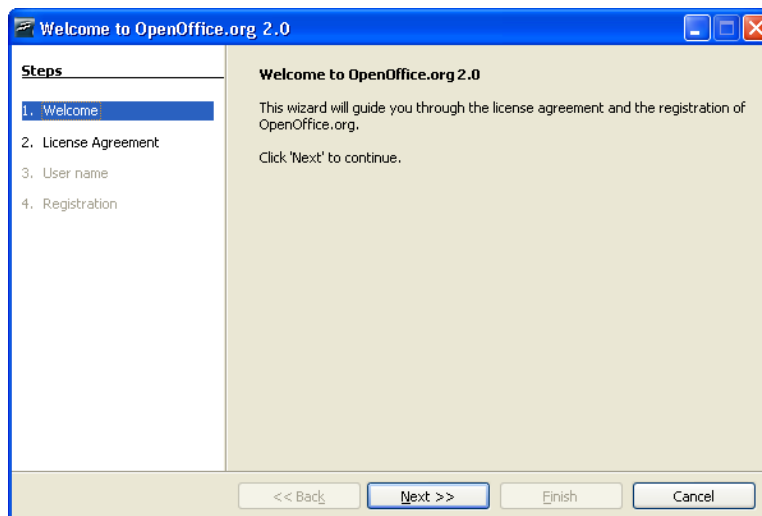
Welcome to OpenOffice.org 2.0

Steps

1. Welcome

2. License Agreement

3. User name

4. Registration

Welcome to OpenOffice.org 2.0

This wizard will guide you through the license agreement and the registration of OpenOffice.org.

Click 'Next' to continue.

<< Back

Next >>

Finish

Cancel